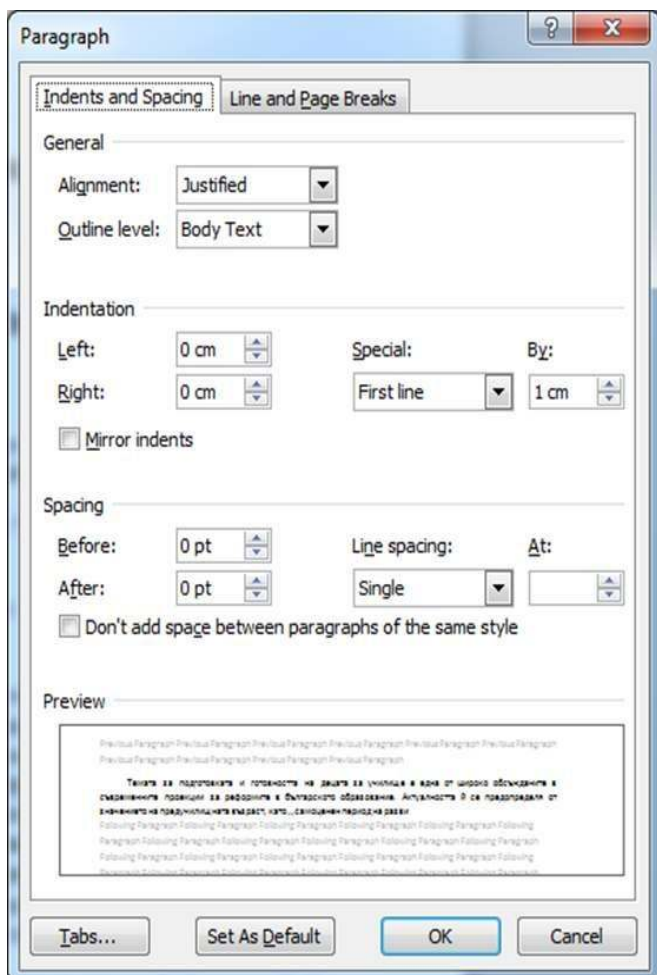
Paragraph

? X

Indents and Spacing | Line and Page Breaks

General

Alignment: Justified

Outline level: Body Text

Indentation

Left: 0 cm

Right: 0 cm

Special: First line

By: 1 cm

Mirror indents

Spacing

Before: 0 pt

After: 0 pt

Line spacing: Single

At:

Don't add space between paragraphs of the same style

Preview

Previous Paragraph Previous Paragraph Previous Paragraph Previous Paragraph Previous Paragraph Previous Paragraph Previous Paragraph Previous Paragraph Previous Paragraph Previous Paragraph

Темата за подготовката и готовността на децата за училище е една от широко обсъжданите в съвременните промени за реформите в българското образование. Актуалността ѝ се предопределя от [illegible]

Following Paragraph Following Paragraph Following Paragraph Following Paragraph Following Paragraph Following Paragraph Following Paragraph Following Paragraph Following Paragraph Following Paragraph Following Paragraph Following Paragraph Following Paragraph Following Paragraph Following Paragraph Following Paragraph Following Paragraph Following Paragraph Following Paragraph Following Paragraph

Tabs... Set As Default OK Cancel